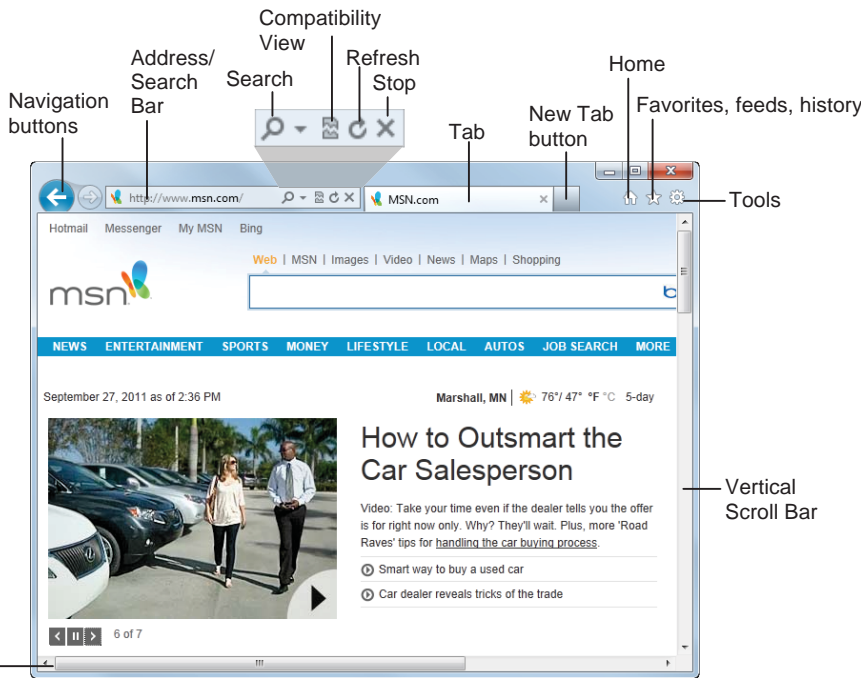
Compatibility View

Address/ Search Bar

Search

Refresh

Stop

Home

Navigation buttons

New Tab button

Favorites, feeds, history

Tab

Tools

http://www.msn.com/

MSN.com

Hotmail Messenger My MSN Bing

Web | MSN | Images | Video | News | Maps | Shopping

msn

NEWS ENTERTAINMENT SPORTS MONEY LIFESTYLE LOCAL AUTOS JOB SEARCH MORE

September 27, 2011 as of 2:36 PM

Marshall, MN | 76°/ 47° °F °C 5-day

How to Outsmart the Car Salesperson

Video: Take your time even if the dealer tells you the offer is for right now only. Why? They'll wait. Plus, more 'Road Raves' tips for handling the car buying process.

Smart way to buy a used car

Car dealer reveals tricks of the trade

6 of 7

Vertical Scroll Bar